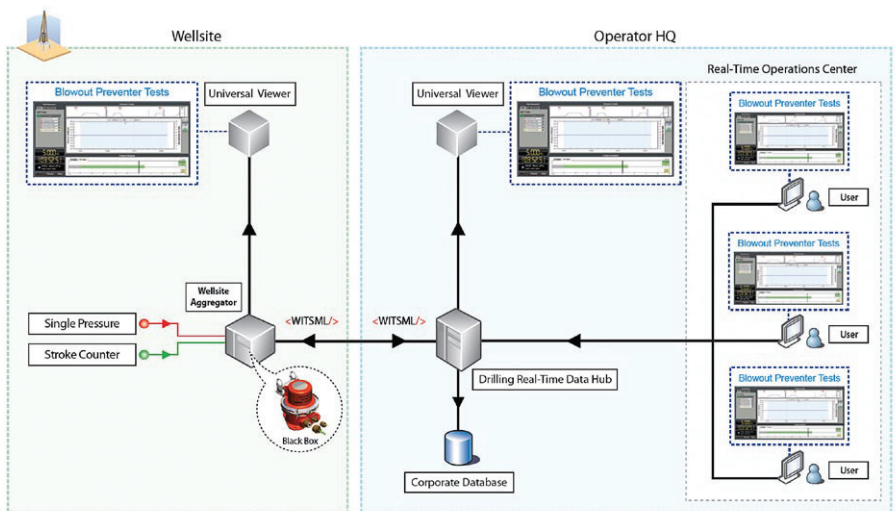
Wellsite

Operator HQ

Real-Time Operations Center

Blowout Preventer Tests

Universal Viewer

Universal Viewer

Blowout Preventer Tests

Blowout Preventer Tests

User

Blowout Preventer Tests

User

Blowout Preventer Tests

User

Wellsite Aggregator

<WITSML/>

<WITSML/>

Single Pressure

Stroke Counter

Black Box

Drilling Real-Time Data Hub

Corporate Database